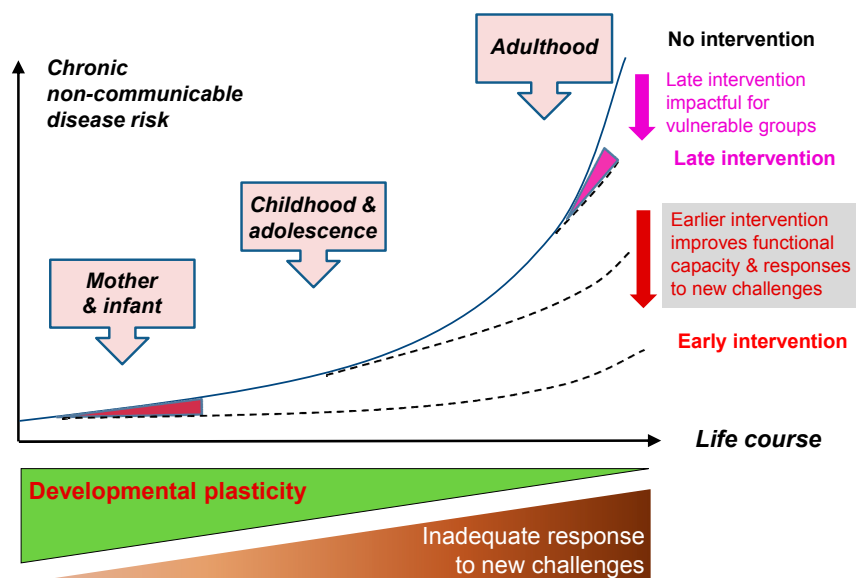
Chronic non-communicable disease risk

Adulthood

No intervention

Late intervention impactful for vulnerable groups

Late intervention

Childhood & adolescence

Earlier intervention improves functional capacity & responses to new challenges

Mother & infant

Early intervention

Life course

Developmental plasticity

Inadequate response to new challenges